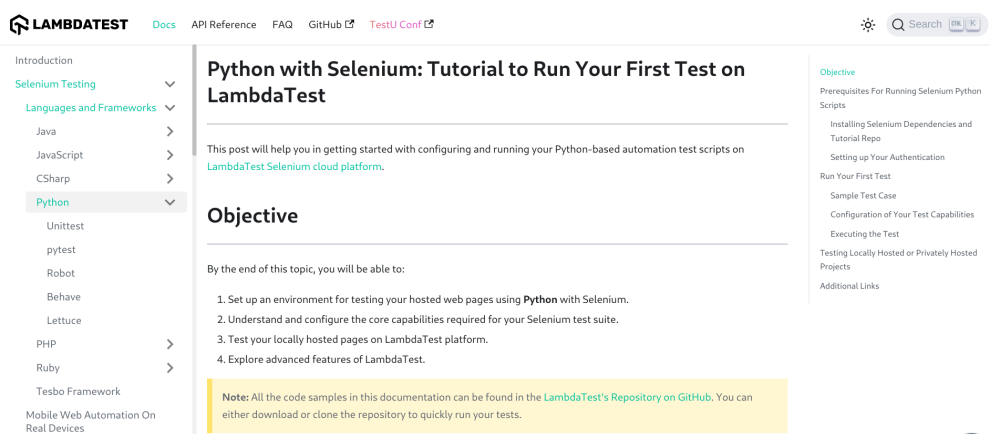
LAMBDATEST Docs API Reference FAQ GitHub TestU Conf Search ⌘ K

Introduction
Selenium Testing
Languages and Frameworks
Java
JavaScript
CSharp
Python
Unittest
pytest
Robot
Behave
Lettuce
PHP
Ruby
Tesbo Framework
Mobile Web Automation On Real Devices

# Python with Selenium: Tutorial to Run Your First Test on LambdaTest

This post will help you in getting started with configuring and running your Python-based automation test scripts on LambdaTest Selenium cloud platform.

## Objective

By the end of this topic, you will be able to:

1. Set up an environment for testing your hosted web pages using **Python** with Selenium.
2. Understand and configure the core capabilities required for your Selenium test suite.
3. Test your locally hosted pages on LambdaTest platform.
4. Explore advanced features of LambdaTest.

**Note:** All the code samples in this documentation can be found in the LambdaTest's Repository on GitHub. You can either download or clone the repository to quickly run your tests.

Objective
Prerequisites For Running Selenium Python Scripts
Installing Selenium Dependencies and Tutorial Repo
Setting up Your Authentication
Run Your First Test
Sample Test Case
Configuration of Your Test Capabilities
Executing the Test
Testing Locally Hosted or Privately Hosted Projects
Additional Links